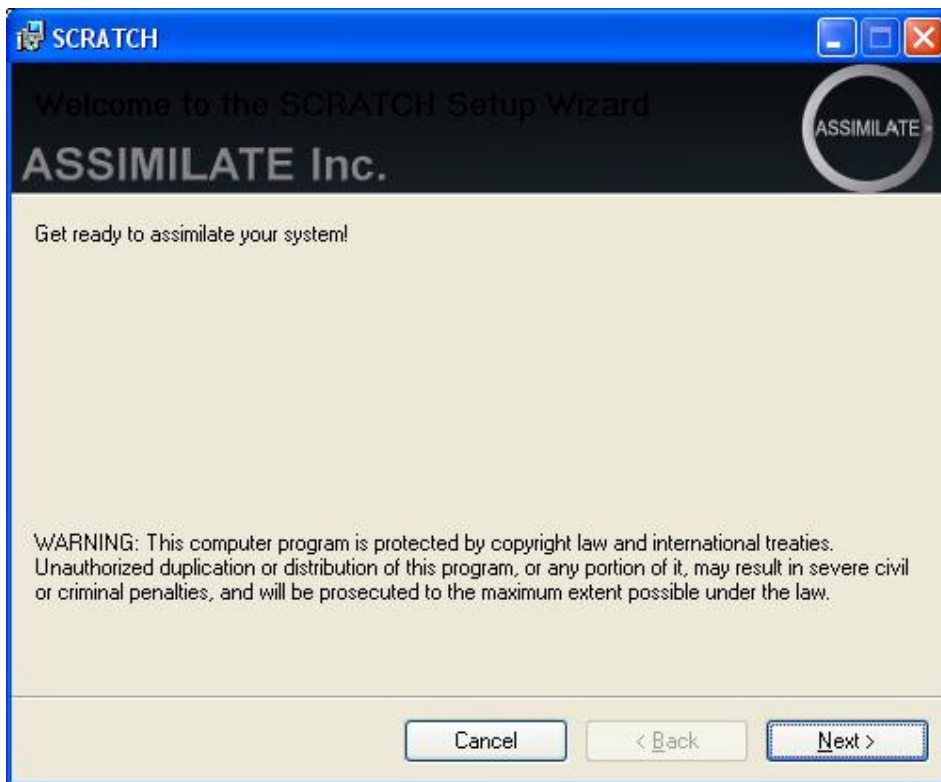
SCRATCH

Welcome to the SCRATCH Setup Wizard

ASSIMILATE Inc.

ASSIMILATE

Get ready to assimilate your system!

WARNING: This computer program is protected by copyright law and international treaties. Unauthorized duplication or distribution of this program, or any portion of it, may result in severe civil or criminal penalties, and will be prosecuted to the maximum extent possible under the law.

Cancel

< Back

Next >